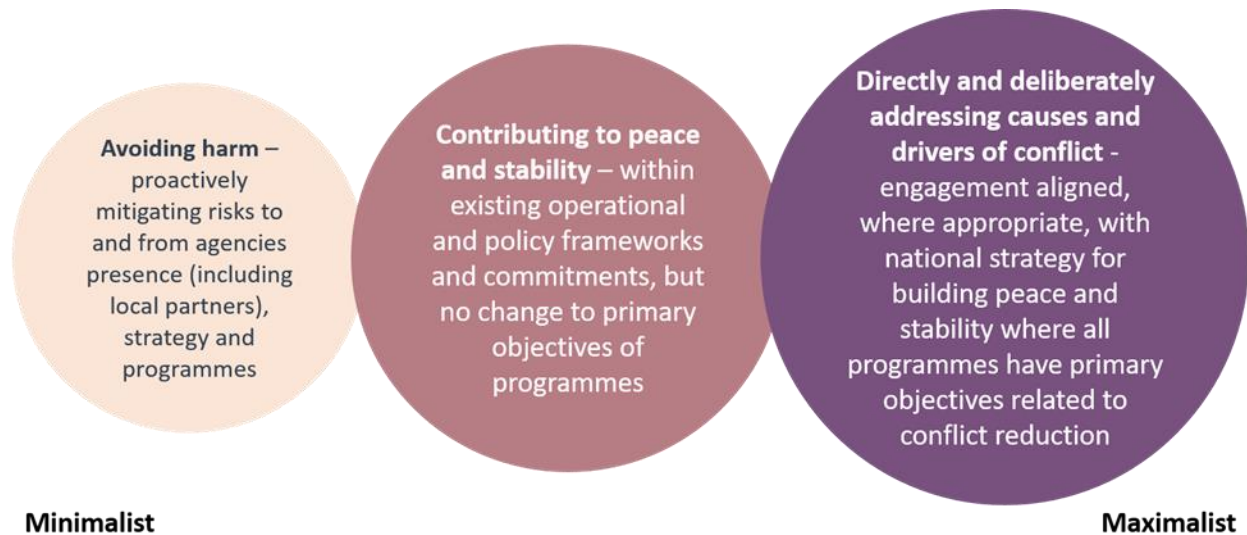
**Avoiding harm** – proactively mitigating risks to and from agencies presence (including local partners), strategy and programmes

**Contributing to peace and stability** – within existing operational and policy frameworks and commitments, but no change to primary objectives of programmes

**Directly and deliberately addressing causes and drivers of conflict** - engagement aligned, where appropriate, with national strategy for building peace and stability where all programmes have primary objectives related to conflict reduction

Minimalist

Maximalist